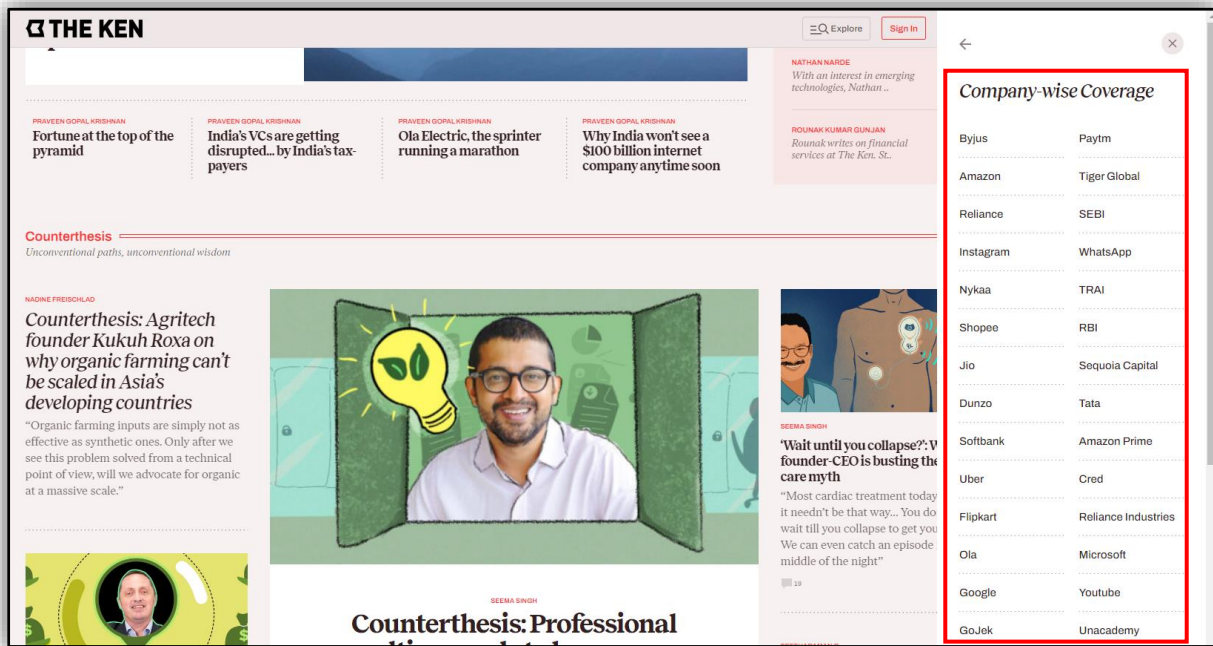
THE KEN

Explore Sign In

NATHAN NARDE
With an interest in emerging technologies, Nathan ...

ROUNAK KUMAR GUNJAN
Rounak writes on financial services at The Ken. St..

PRAVEEN GOPAL KRISHNAN
Fortune at the top of the pyramid

PRAVEEN GOPAL KRISHNAN
India's VCs are getting disrupted... by India's tax-payers

PRAVEEN GOPAL KRISHNAN
Ola Electric, the sprinter running a marathon

PRAVEEN GOPAL KRISHNAN
Why India won't see a $100 billion internet company anytime soon

Counterthesis
Unconventional paths, unconventional wisdom

NADINE FREISCHLAD
Counterthesis: Agritech founder Kukuh Roxa on why organic farming can't be scaled in Asia's developing countries
"Organic farming inputs are simply not as effective as synthetic ones. Only after we see this problem solved from a technical point of view, will we advocate for organic at a massive scale."

SEEMA SINGH
Counterthesis: Professional

SEEMA SINGH
'Wait until you collapse?': V founder-CEO is busting the care myth
"Most cardiac treatment today it needn't be that way... You do wait till you collapse to get you We can even catch an episode middle of the night"
19

Company-wise Coverage

| | |
|---|---|
| Byjus | Paytm |
| Amazon | Tiger Global |
| Reliance | SEBI |
| Instagram | WhatsApp |
| Nykaa | TRAI |
| Shopee | RBI |
| Jio | Sequoia Capital |
| Dunzo | Tata |
| Softbank | Amazon Prime |
| Uber | Cred |
| Flipkart | Reliance Industries |
| Ola | Microsoft |
| Google | Youtube |
| GoJek | Unacademy |